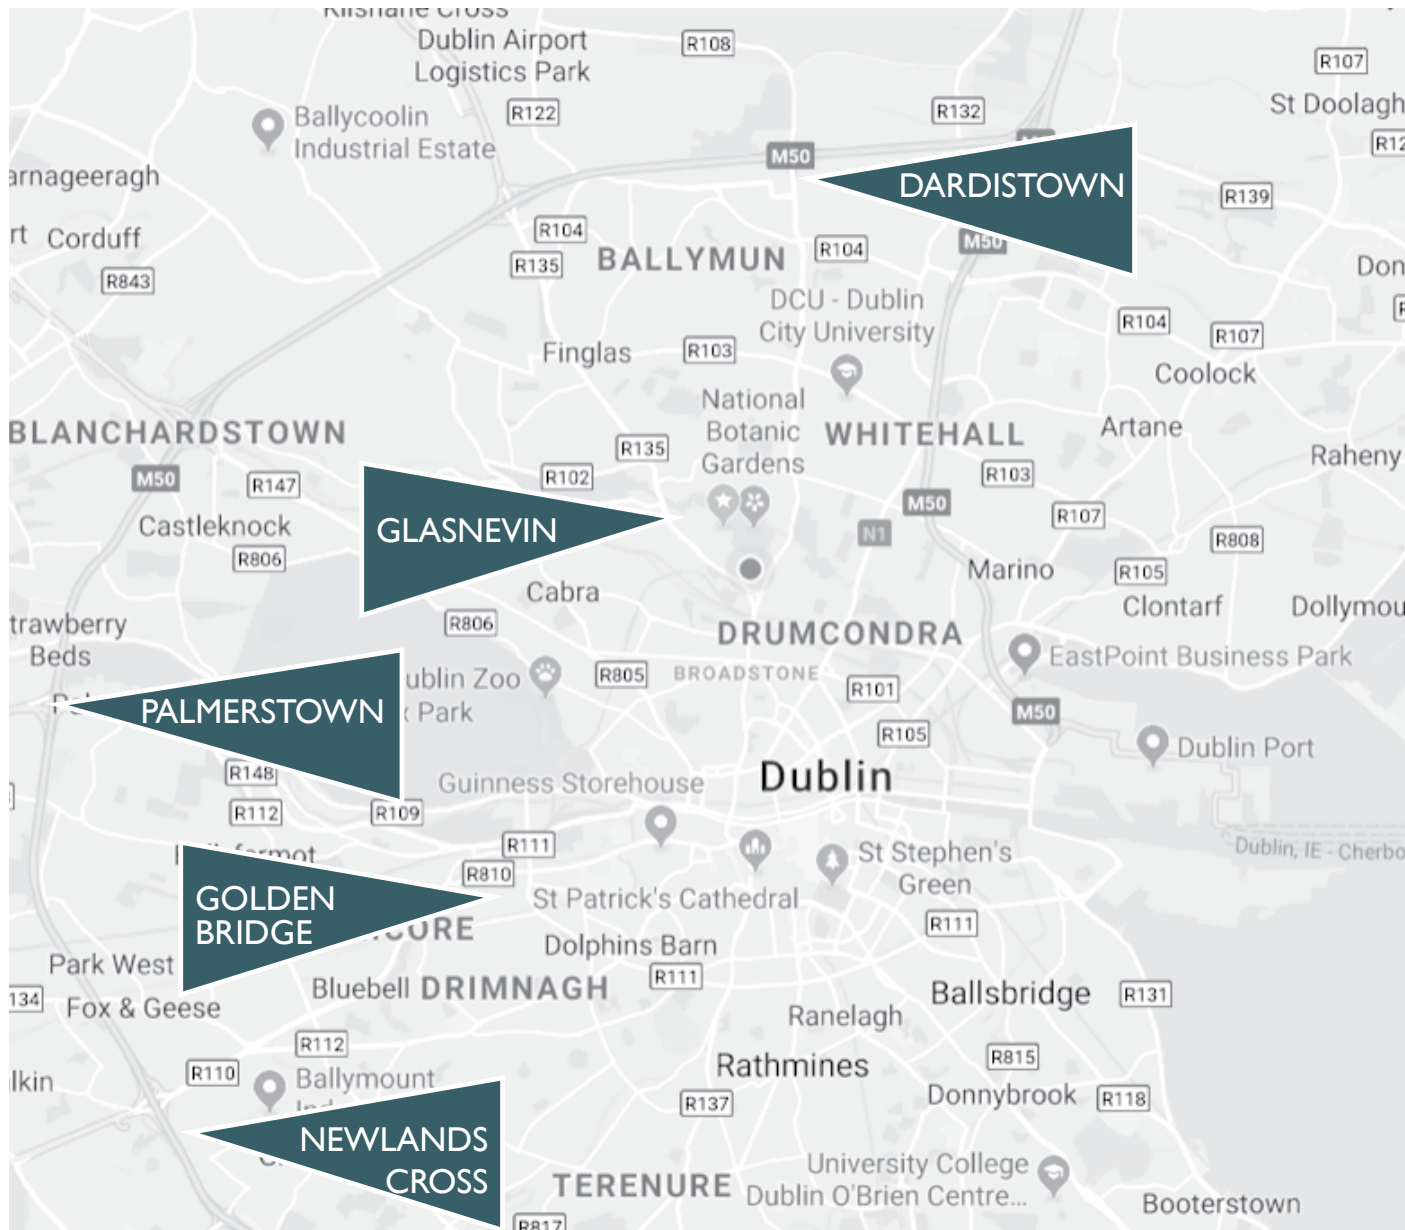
Kilshane Cross
Dublin Airport Logistics Park
R108
R107
St Doolagh
R12
Ballycoolin Industrial Estate
R122
R132
M50
DARDISTOWN
arnageeragh
R139
rt Corduff
R104
M50
R843
R135
BALLYMUN
R104
Don
DCU - Dublin City University
R104
R107
Finglas
R103
Coolock
National Botanic Gardens
WHITEHALL
Artane
BLANCHARDSTOWN
R135
Raheny
M50
R147
R102
R103
GLASNEVIN
M50
Castleknock
R107
N1
R806
R808
Marino
R105
Cabra
trawberry Beds
R806
Clontarf
Dollymou
DRUMCONDRA
EastPoint Business Park
ublin Zoo
R805
BROADSTONE
R101
PALMERSTOWN
Park
M50
R105
Dublin Port
R148
Guinness Storehouse
Dublin
R112
R109
R111
St Stephen's Green
Dublin, IE - Cherbo
R810
GOLDEN BRIDGE
St Patrick's Cathedral
R111
CORE
Dolphins Barn
Park West
R111
Bluebell DRIMNAGH
Ballsbridge
R131
134
Fox & Geese
Ranelagh
R112
R815
lkin
R110
Ballymount
Rathmines
Donnybrook
R118
R137
NEWLANDS CROSS
University College Dublin O'Brien Centre...
TERENURE
Booterstown
R817